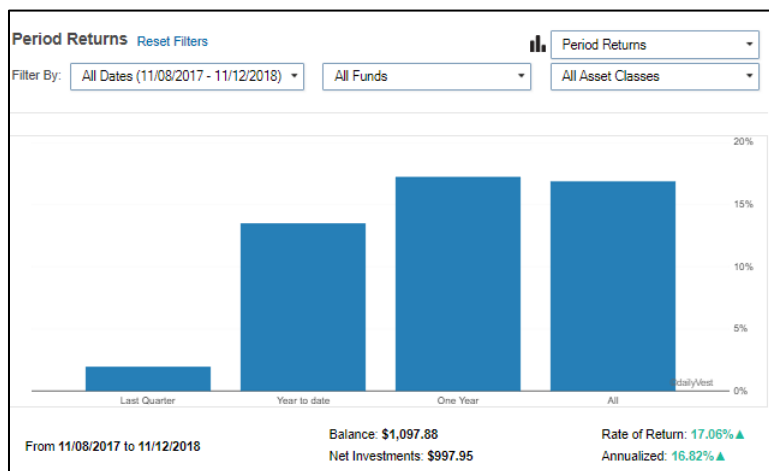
Period Returns Reset Filters

Period Returns

Filter By: All Dates (11/08/2017 - 11/12/2018) All Funds All Asset Classes

20%

15%

10%

5%

0%

dailyVest

Last Quarter Year to date One Year All

From 11/08/2017 to 11/12/2018

Balance: $1,097.88
Net Investments: $997.95

Rate of Return: 17.06%▲
Annualized: 16.82%▲